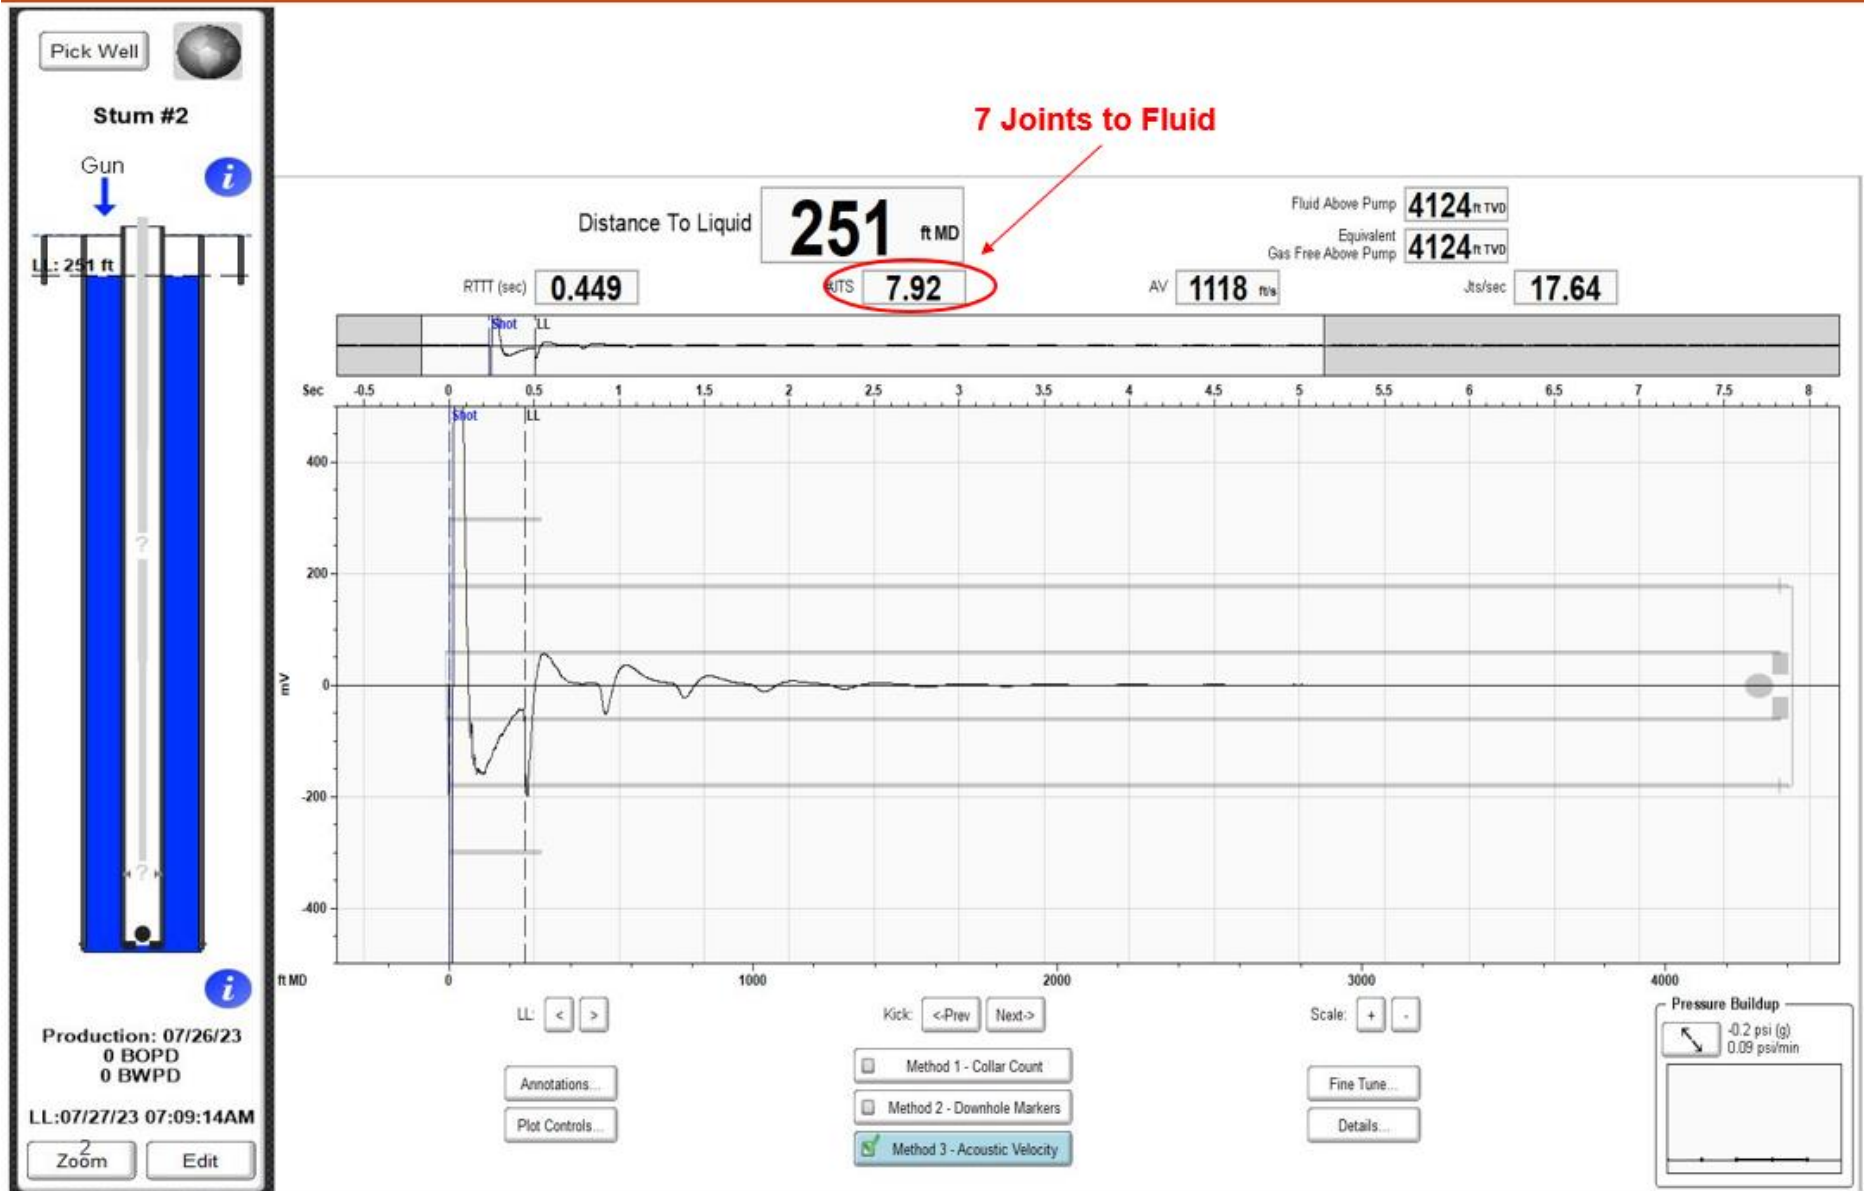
Pick Well

Stum #2

Gun

LL: 251 ft

Production: 07/26/23
0 BOPD
0 BWPD

LL:07/27/23 07:09:14AM

Zoom Edit

7 Joints to Fluid

Distance To Liquid 251 ft MD

Fluid Above Pump 4124 ft TVD

Equivalent Gas Free Above Pump 4124 ft TVD

RTTT (sec) 0.449

JTS 7.92

AV 1118 ft/s

Jts/sec 17.64

Shot LL

Sec -0.5 0 0.5 1 1.5 2 2.5 3 3.5 4 4.5 5 5.5 6 6.5 7 7.5 8

Shot LL

mV 400 200 0 -200 -400

ft MD 0 1000 2000 3000 4000

LL: < >

Kick: <-Prev Next->

Scale: + -

Pressure Buildup
-0.2 psi (g)
0.09 psi/min

Annotations...

Plot Controls...

Method 1 - Collar Count

Method 2 - Downhole Markers

Method 3 - Acoustic Velocity

Fine Tune...

Details...